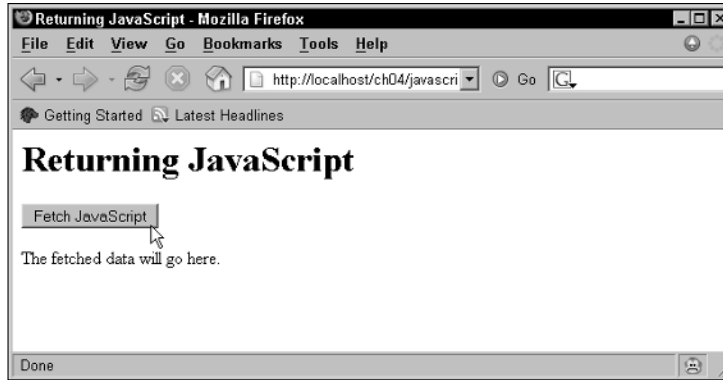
Returning JavaScript - Mozilla Firefox

File Edit View Go Bookmarks Tools Help

http://localhost/ch04/javascri

Go

G

Getting Started Latest Headlines

Returning JavaScript

Fetch JavaScript

The fetched data will go here.

Done